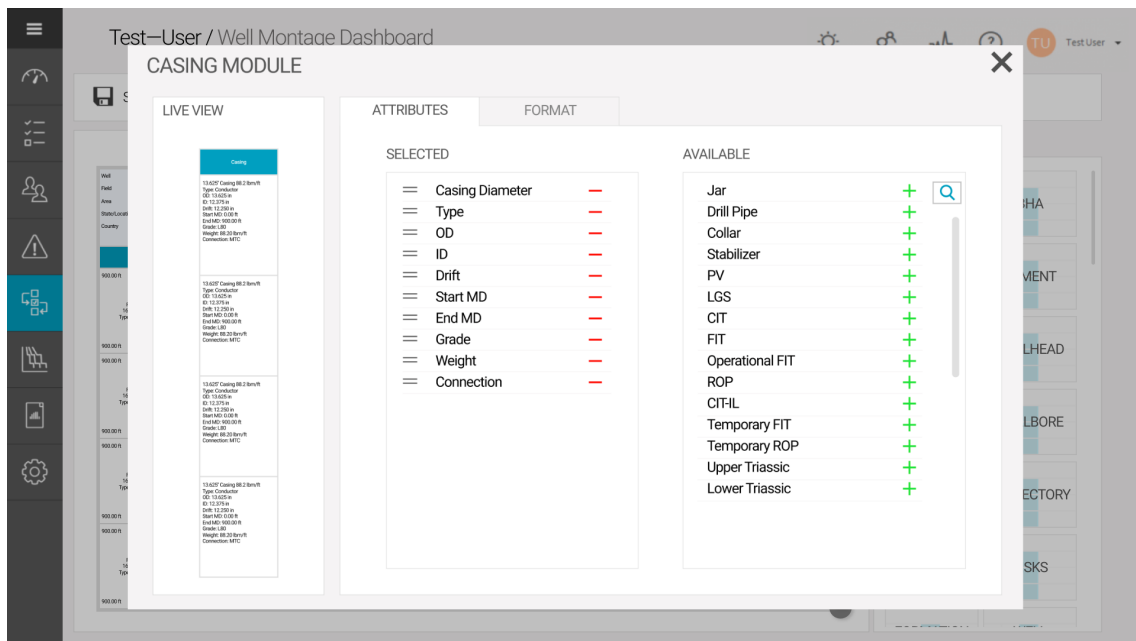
Test—User / Well Montage Dashboard

TU Test User

CASING MODULE

LIVE VIEW

Casing

13.625" Casing 88.2 lbm/ft
Type: Conductor
OD: 13.625 in
ID: 12.375 in
Drift: 12.250 in
Start MD: 0.00 ft
End MD: 900.00 ft
Grade: L80
Weight: 88.20 lbm/ft
Connection: MTC

13.625" Casing 88.2 lbm/ft
Type: Conductor
OD: 13.625 in
ID: 12.375 in
Drift: 12.250 in
Start MD: 0.00 ft
End MD: 900.00 ft
Grade: L80
Weight: 88.20 lbm/ft
Connection: MTC

13.625" Casing 88.2 lbm/ft
Type: Conductor
OD: 13.625 in
ID: 12.375 in
Drift: 12.250 in
Start MD: 0.00 ft
End MD: 900.00 ft
Grade: L80
Weight: 88.20 lbm/ft
Connection: MTC

13.625" Casing 88.2 lbm/ft
Type: Conductor
OD: 13.625 in
ID: 12.375 in
Drift: 12.250 in
Start MD: 0.00 ft
End MD: 900.00 ft
Grade: L80
Weight: 88.20 lbm/ft
Connection: MTC

ATTRIBUTES FORMAT

SELECTED
Casing Diameter
Type
OD
ID
Drift
Start MD
End MD
Grade
Weight
Connection

AVAILABLE
Jar
Drill Pipe
Collar
Stabilizer
PV
LGS
CIT
FIT
Operational FIT
ROP
CIT-IL
Temporary FIT
Temporary ROP
Upper Triassic
Lower Triassic

Well
Field
Area
State/Locati
Country
900.00 ft
900.00 ft
900.00 ft
900.00 ft
900.00 ft
900.00 ft
900.00 ft

BHA
MENT
LHEAD
LBORE
ECTORY
SKS